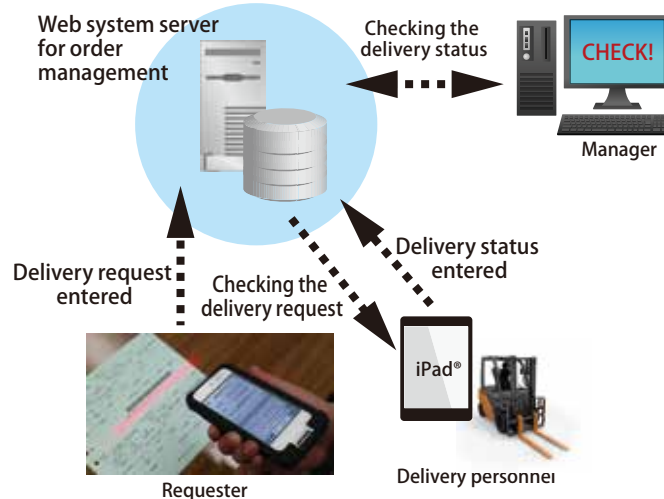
Web system server for order management

Checking the delivery status

CHECK!

Manager

Delivery status entered

Delivery request entered

Checking the delivery request

iPad®

Delivery personnel

Requester